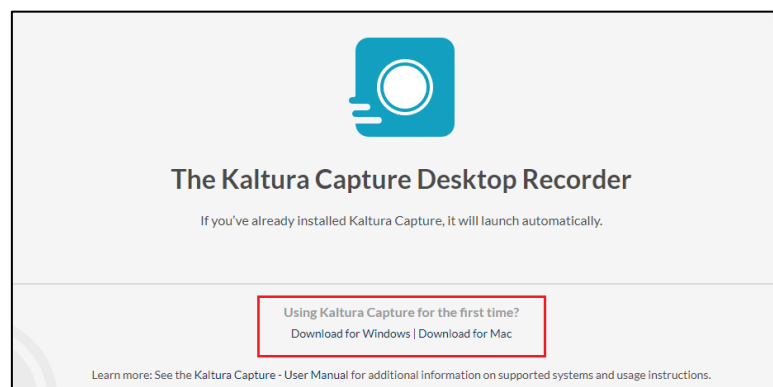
The Kaltura Capture Desktop Recorder

If you've already installed Kaltura Capture, it will launch automatically.

Using Kaltura Capture for the first time?

Download for Windows | Download for Mac

Learn more: See the Kaltura Capture - User Manual for additional information on supported systems and usage instructions.